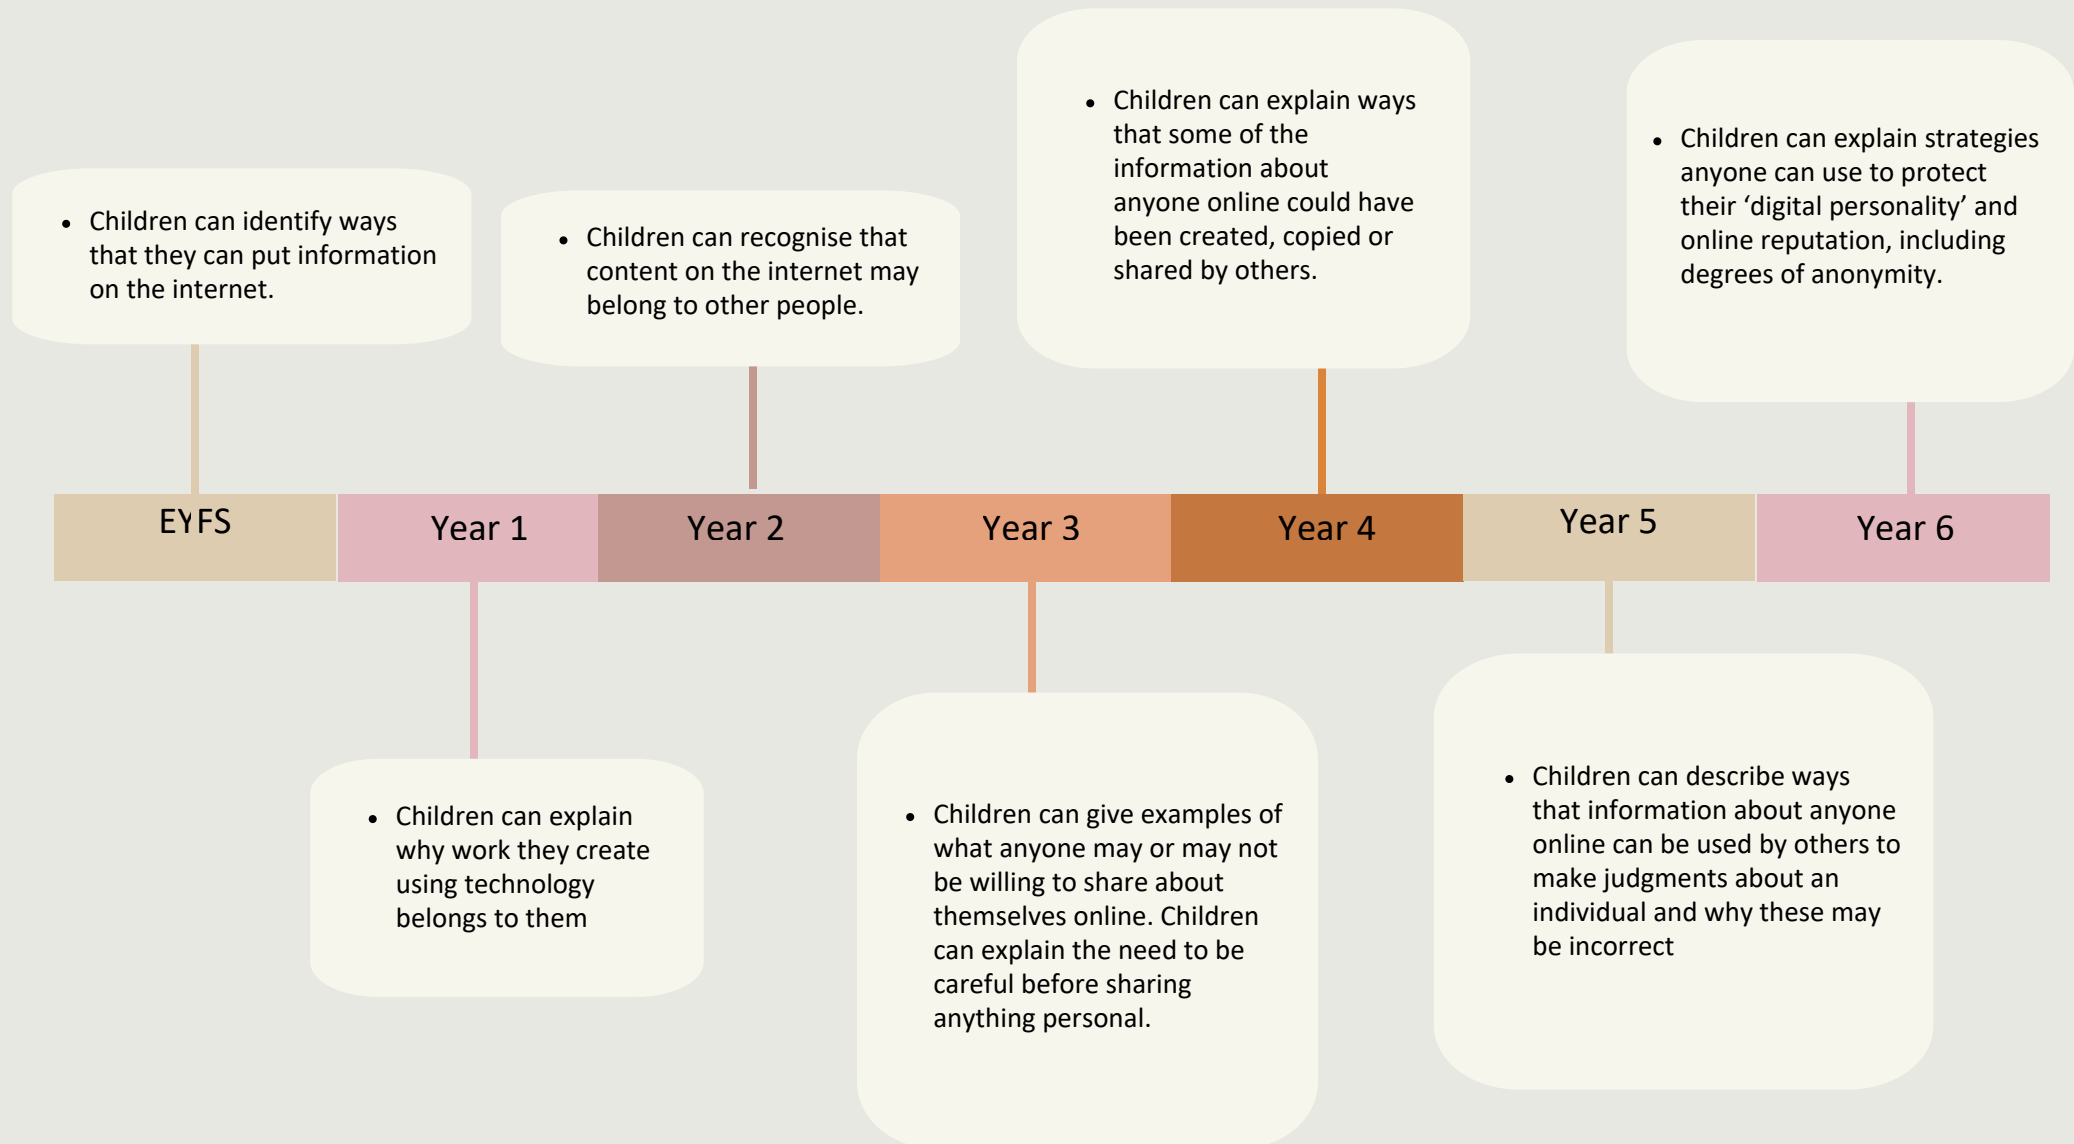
• Children can identify ways that they can put information on the internet.

• Children can recognise that content on the internet may belong to other people.

• Children can explain ways that some of the information about anyone online could have been created, copied or shared by others.

• Children can explain strategies anyone can use to protect their ‘digital personality’ and online reputation, including degrees of anonymity.

EYFS

Year 1

Year 2

Year 3

Year 4

Year 5

Year 6

• Children can explain why work they create using technology belongs to them

• Children can give examples of what anyone may or may not be willing to share about themselves online. Children can explain the need to be careful before sharing anything personal.

• Children can describe ways that information about anyone online can be used by others to make judgments about an individual and why these may be incorrect